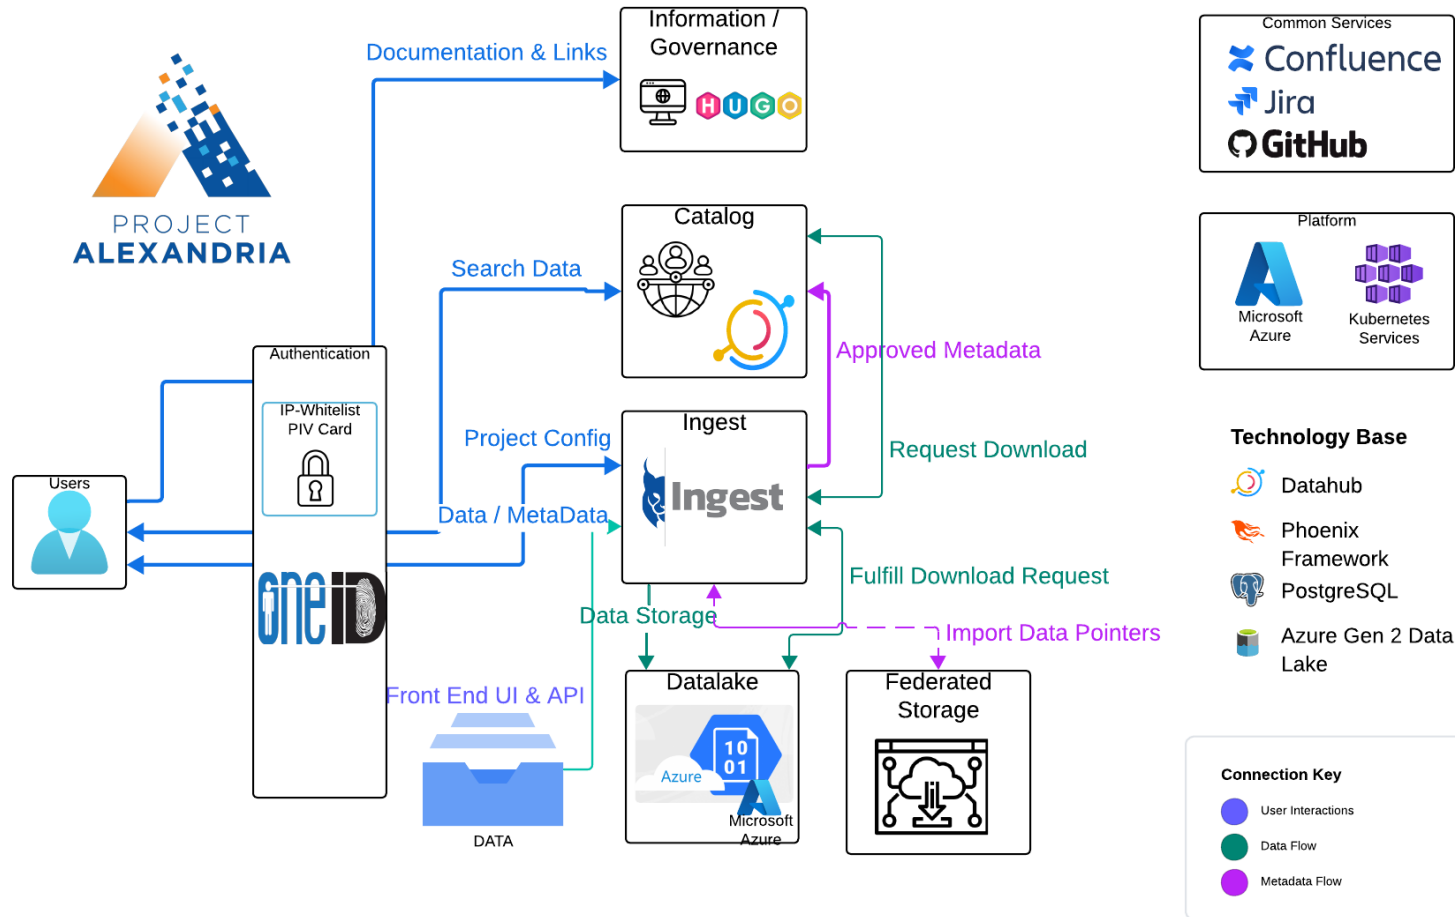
PROJECT
ALEXANDRIA

Documentation & Links

Information / Governance

HUGO

Common Services
Confluence
Jira
GitHub

Catalog

Search Data

Platform
Microsoft Azure
Kubernetes Services

Approved Metadata

Authentication

IP-Whitelist
PIV Card

Project Config

Ingest

Ingest

Request Download

Technology Base
Datahub
Phoenix Framework
PostgreSQL
Azure Gen 2 Data Lake

Users

Data / MetaData

oneID

Fulfill Download Request

Data Storage

Import Data Pointers

Datalake

Azure

10
01

Microsoft Azure

Federated Storage

Front End UI & API

DATA

Connection Key
User Interactions
Data Flow
Metadata Flow